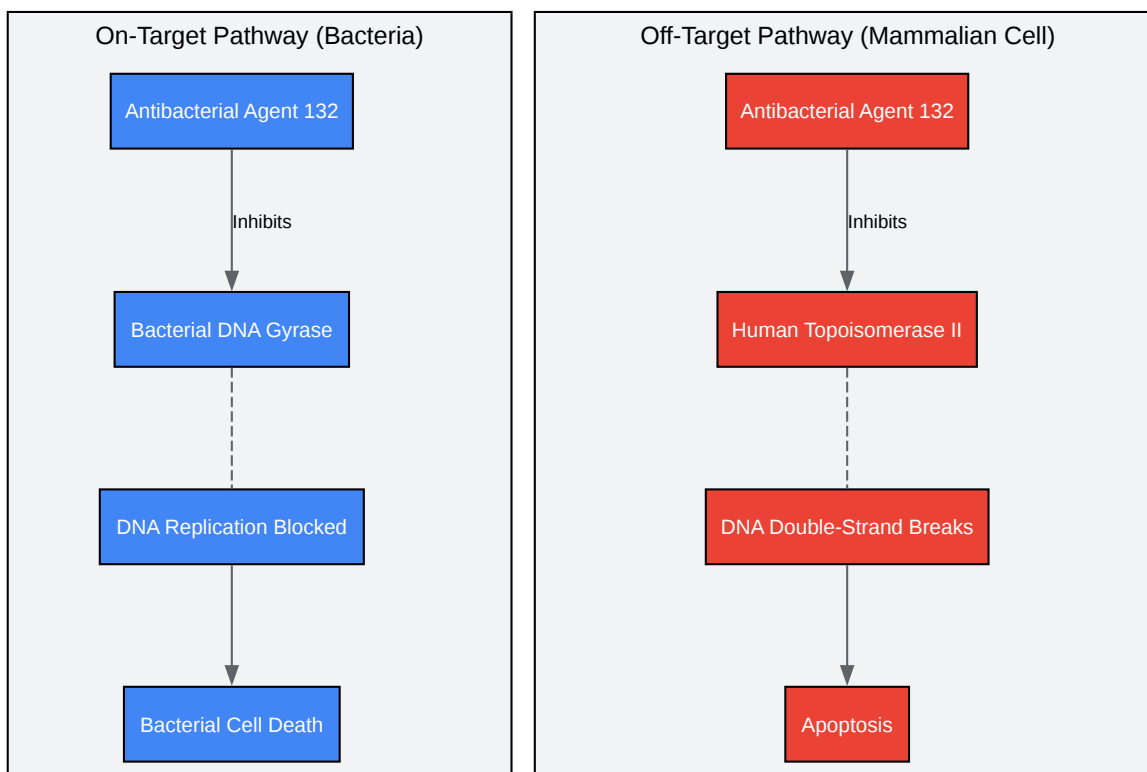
On-Target Pathway (Bacteria)

Antibacterial Agent 132

Inhibits

Bacterial DNA Gyrase

DNA Replication Blocked

Bacterial Cell Death

Off-Target Pathway (Mammalian Cell)

Antibacterial Agent 132

Inhibits

Human Topoisomerase II

DNA Double-Strand Breaks

Apoptosis